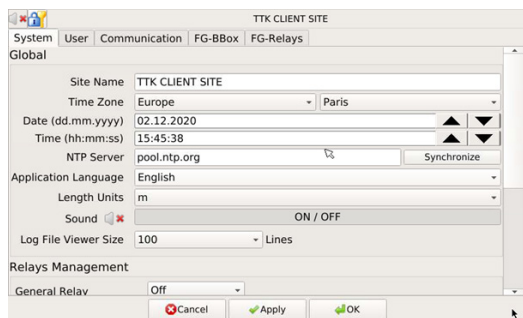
TTK CLIENT SITE

System | User | Communication | FG-BBox | FG-Relays

Global

Site Name TTK CLIENT SITE

Time Zone Europe Paris

Date (dd.mm.yyyy) 02.12.2020

Time (hh:mm:ss) 15:45:38

NTP Server pool.ntp.org Synchronize

Application Language English

Length Units m

Sound ON / OFF

Log File Viewer Size 100 Lines

Relays Management

General Relay Off

Cancel Apply OK